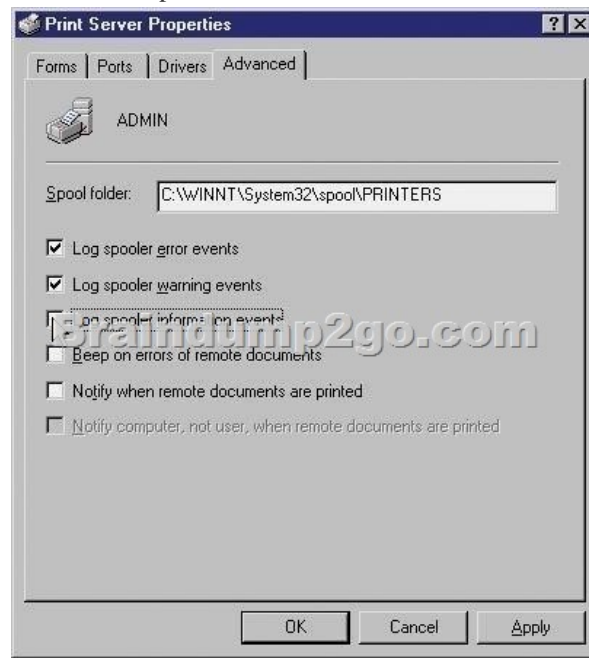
Print Server Properties

? X

Forms | Ports | Drivers | Advanced

ADMIN

Spool folder: C:\WINNT\System32\spool\PRINTERS

☑ Log spooler error events

☑ Log spooler warning events

☐ Log spooler information events

Braindump2go.com

☐ Beep on errors of remote documents

☐ Notify when remote documents are printed

☐ Notify computer, not user, when remote documents are printed

OK | Cancel | Apply